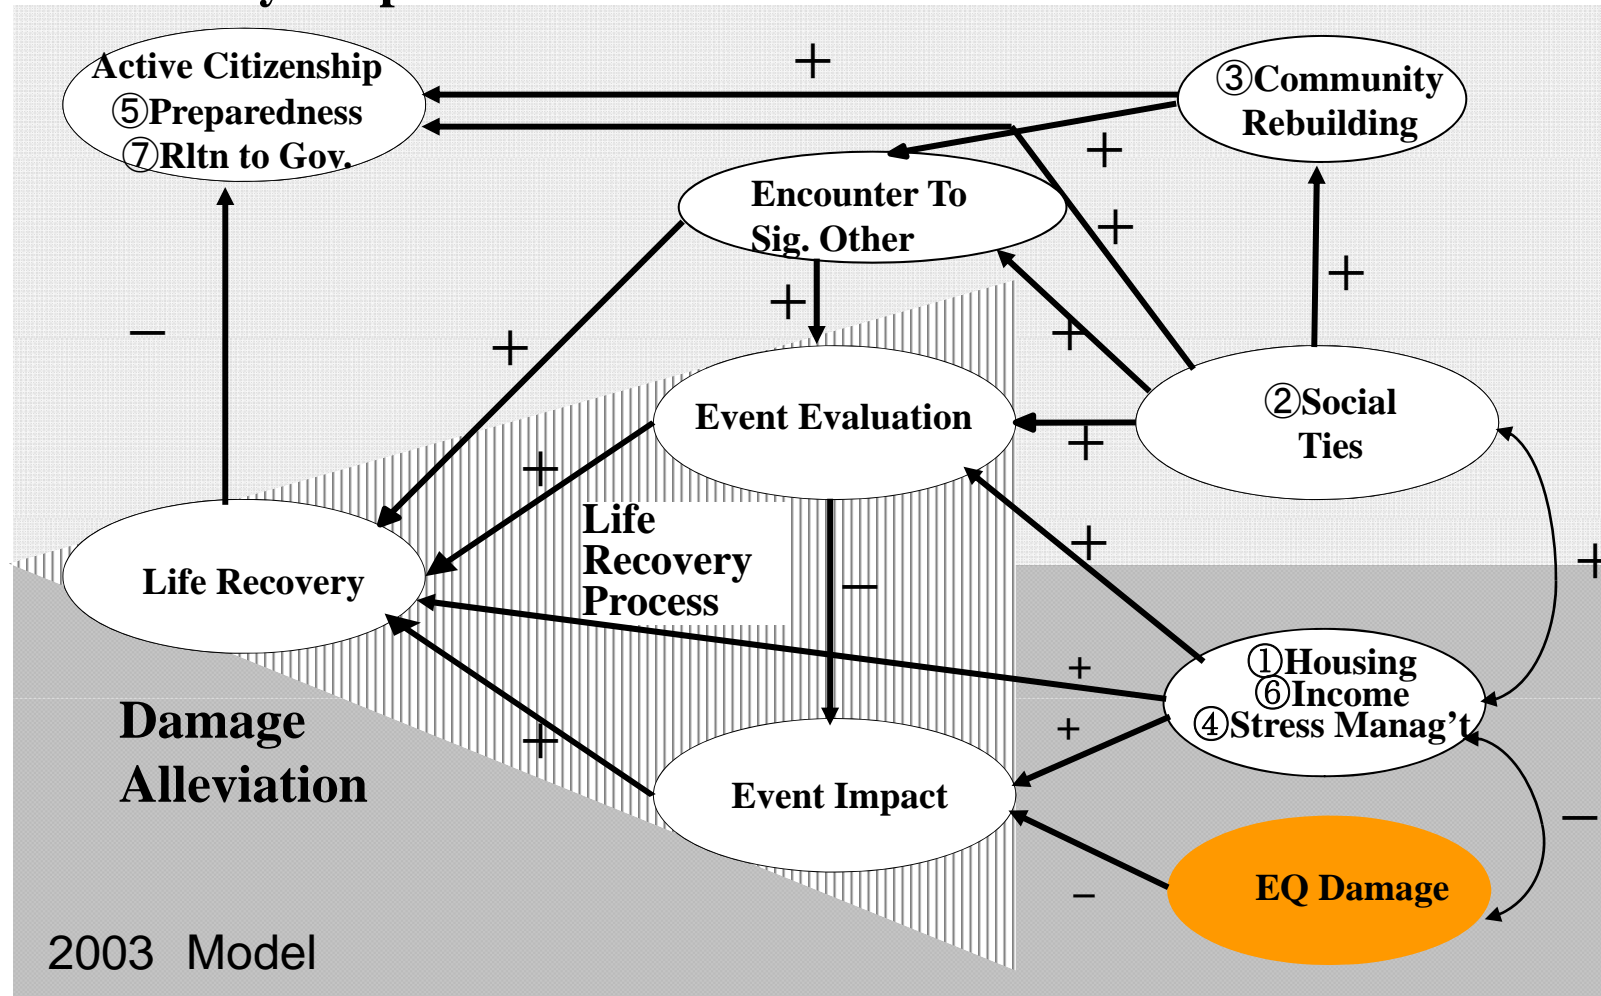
Active Citizenship
⑤Preparedness
⑦Rltn to Gov.

+

③Community Rebuilding

+

Encounter To Sig. Other

+

+

−

+

+

+

Event Evaluation

②Social Ties

+

+

Life Recovery

Life Recovery Process

−

+

+

①Housing
⑥Income
④Stress Manag't

+

Damage Alleviation

+

+

Event Impact

−

EQ Damage

−

2003 Model